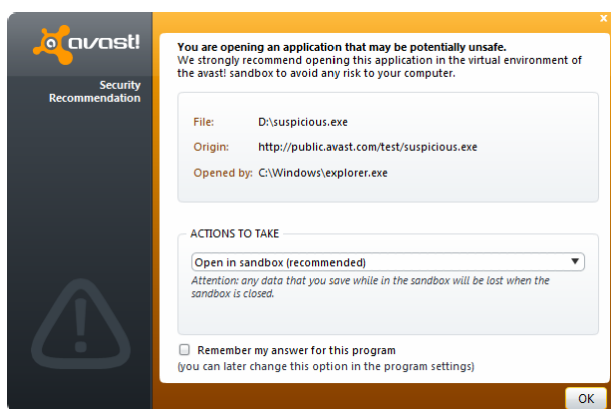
avast!

Security Recommendation

×

You are opening an application that may be potentially unsafe.
We strongly recommend opening this application in the virtual environment of the avast! sandbox to avoid any risk to your computer.

File: D:\suspicious.exe

Origin: http://public.avast.com/test/suspicious.exe

Opened by: C:\Windows\explorer.exe

ACTIONS TO TAKE

Open in sandbox (recommended)

Attention: any data that you save while in the sandbox will be lost when the sandbox is closed.

Remember my answer for this program
(you can later change this option in the program settings)

OK